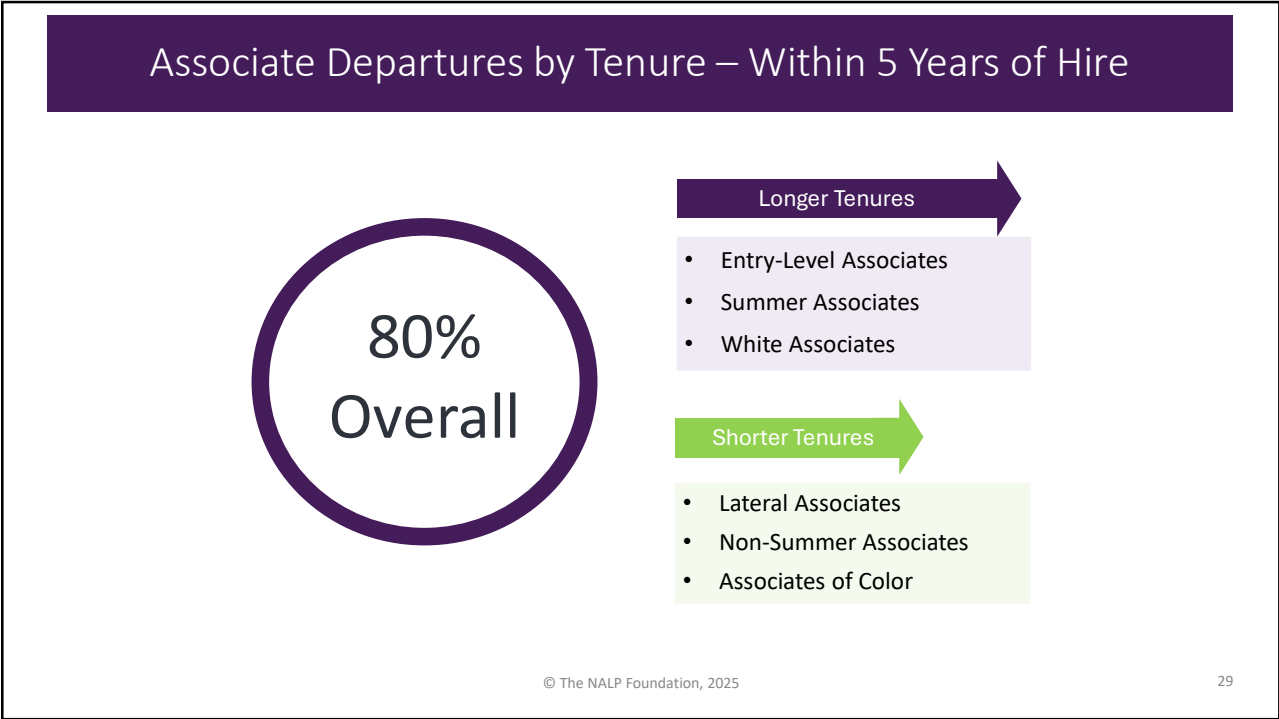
Associate Departures by Tenure – Within 5 Years of Hire

80%
Overall

Longer Tenures

- Entry-Level Associates
- Summer Associates
- White Associates

Shorter Tenures

- Lateral Associates
- Non-Summer Associates
- Associates of Color

© The NALP Foundation, 2025

29